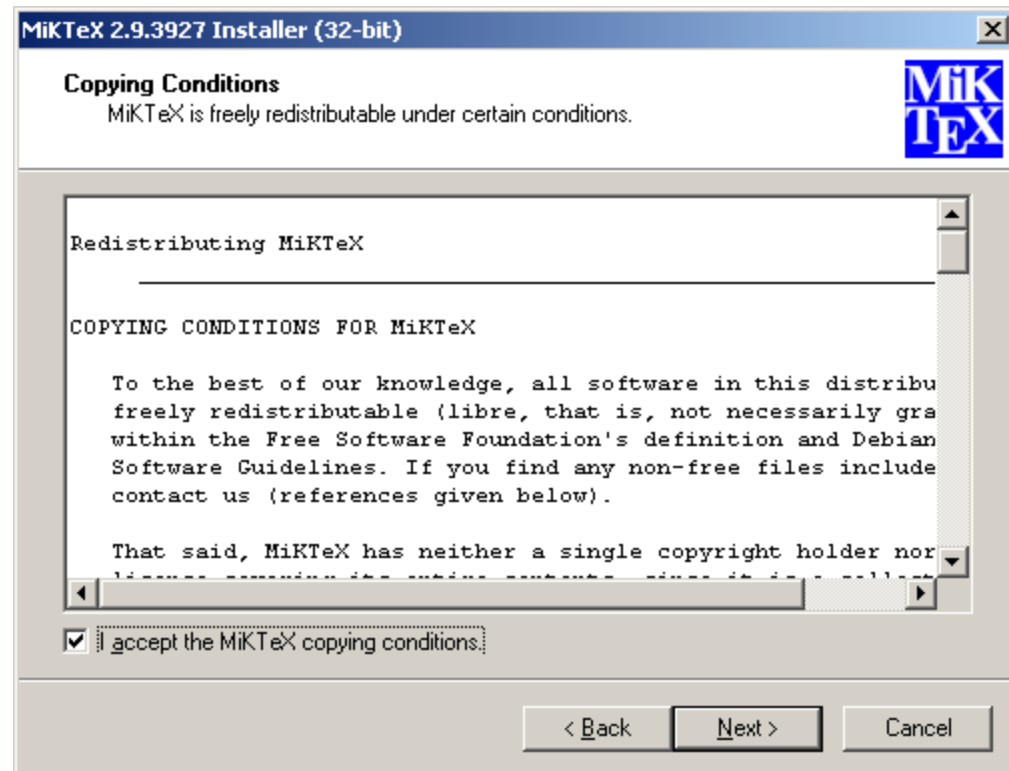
MiKTeX 2.9.3927 Installer (32-bit)

Copying Conditions
MiKTeX is freely redistributable under certain conditions.

MiK
TEX

Redistributing MiKTeX

COPYING CONDITIONS FOR MiKTeX

To the best of our knowledge, all software in this distribu freely redistributable (libre, that is, not necessarily gra within the Free Software Foundation's definition and Debian Software Guidelines. If you find any non-free files include contact us (references given below).

That said, MiKTeX has neither a single copyright holder nor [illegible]

I accept the MiKTeX copying conditions.

< Back
Next >
Cancel